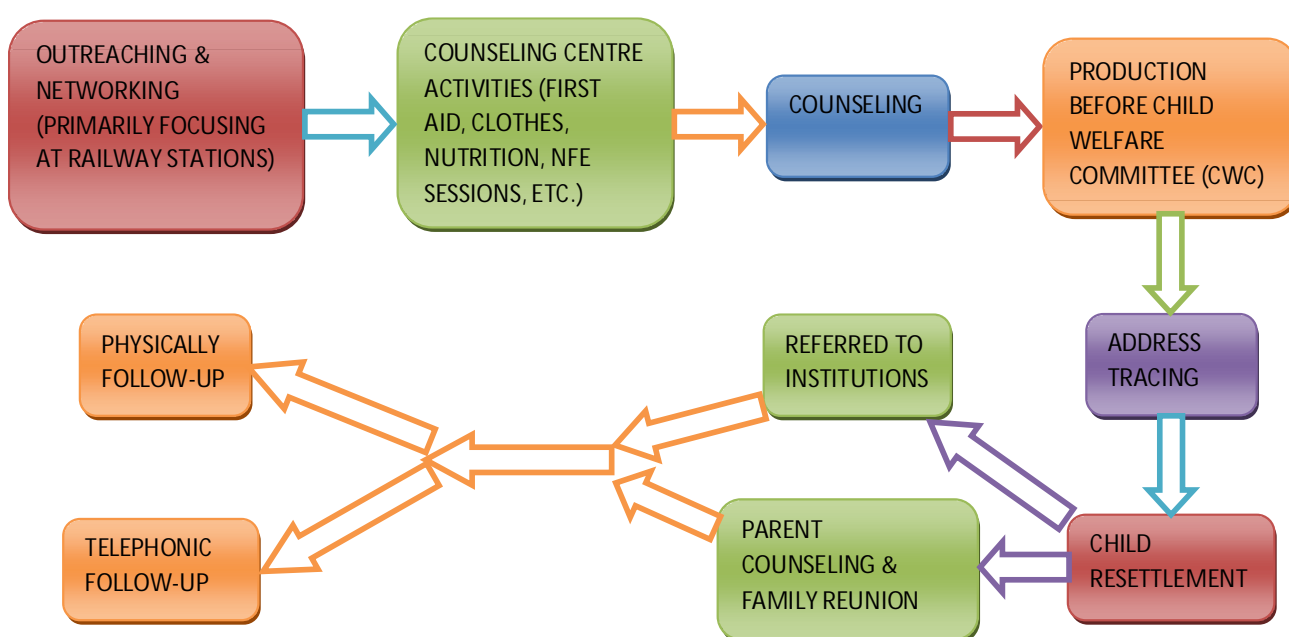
OUTREACHING & NETWORKING (PRIMARILY FOCUSING AT RAILWAY STATIONS)

COUNSELING CENTRE ACTIVITIES (FIRST AID, CLOTHES, NUTRITION, NFE SESSIONS, ETC.)

COUNSELING

PRODUCTION BEFORE CHILD WELFARE COMMITTEE (CWC)

ADDRESS TRACING

CHILD RESETTLEMENT

REFERRED TO INSTITUTIONS

PARENT COUNSELING & FAMILY REUNION

PHYSICALLY FOLLOW-UP

TELEPHONIC FOLLOW-UP